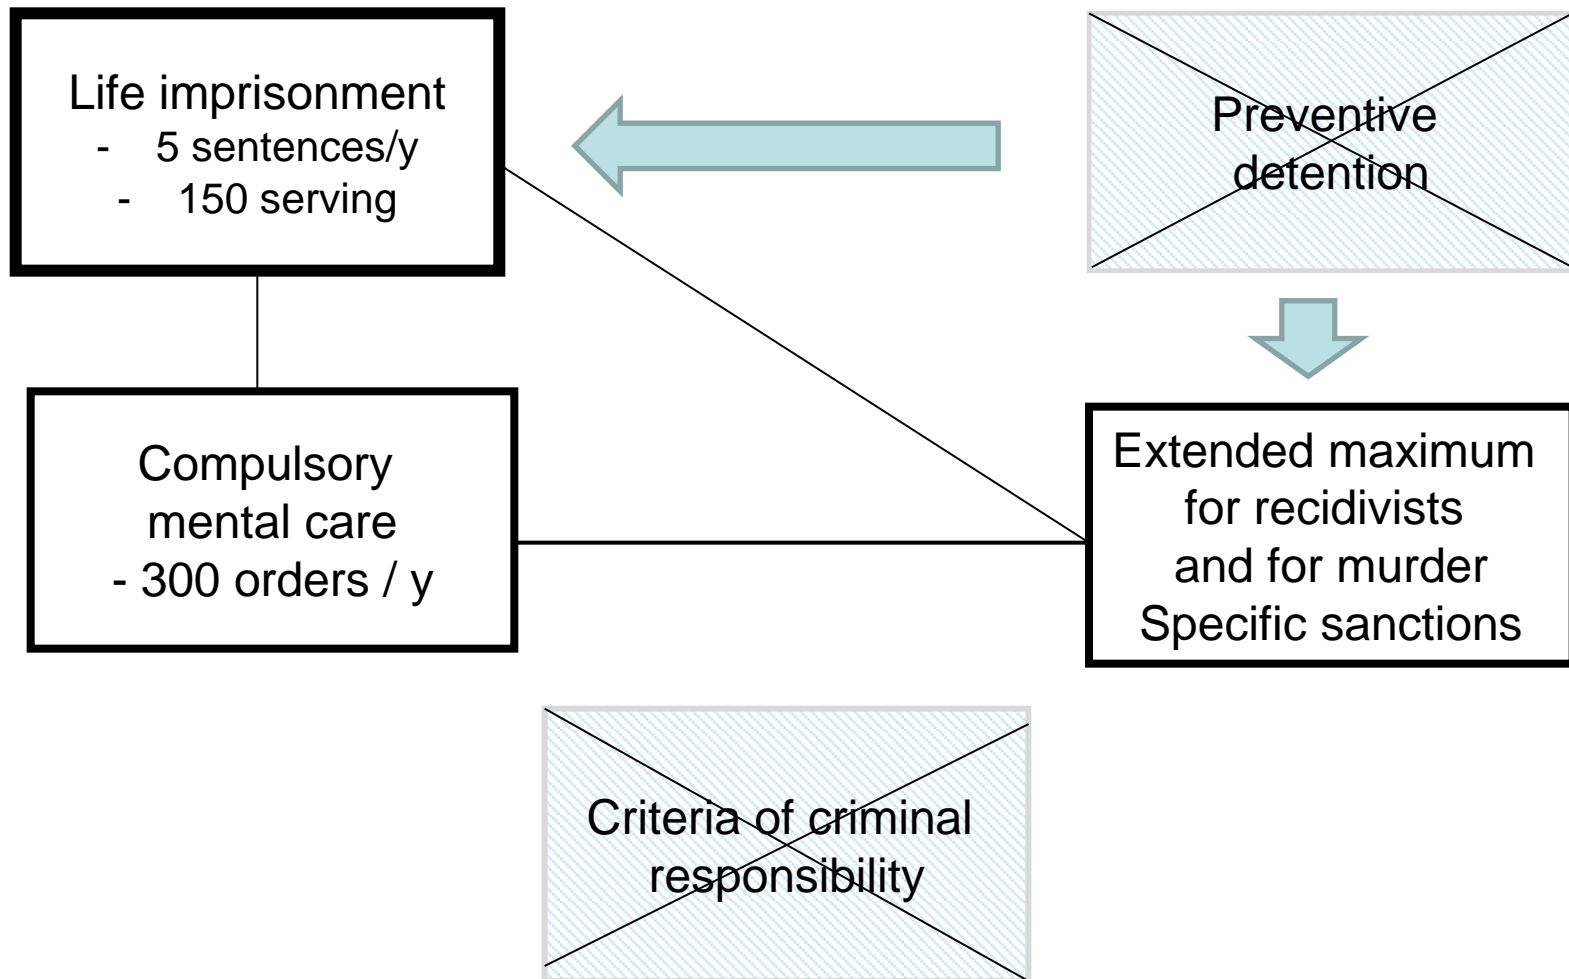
Life imprisonment
- 5 sentences/y
- 150 serving

Preventive detention

Compulsory mental care
- 300 orders / y

Extended maximum for recidivists and for murder
Specific sanctions

Criteria of criminal responsibility